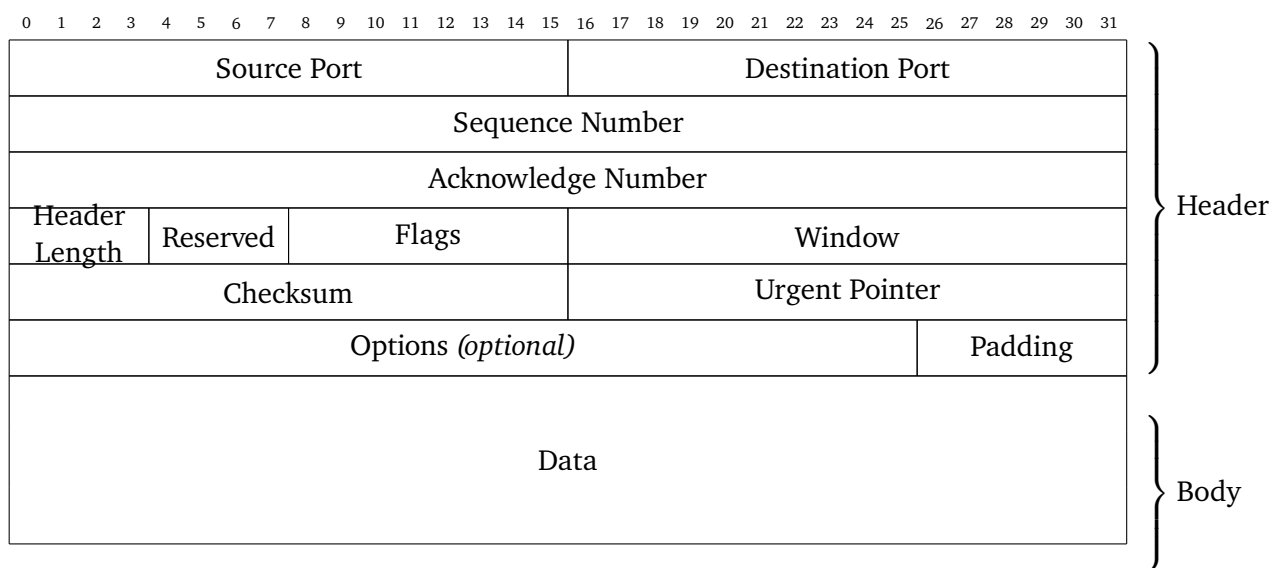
0 1 2 3 4 5 6 7 8 9 10 11 12 13 14 15 16 17 18 19 20 21 22 23 24 25 26 27 28 29 30 31

Source Port
Destination Port
Sequence Number
Acknowledge Number
Header Length
Reserved
Flags
Window
Checksum
Urgent Pointer
Options *(optional)*
Padding
Data

Header
Body